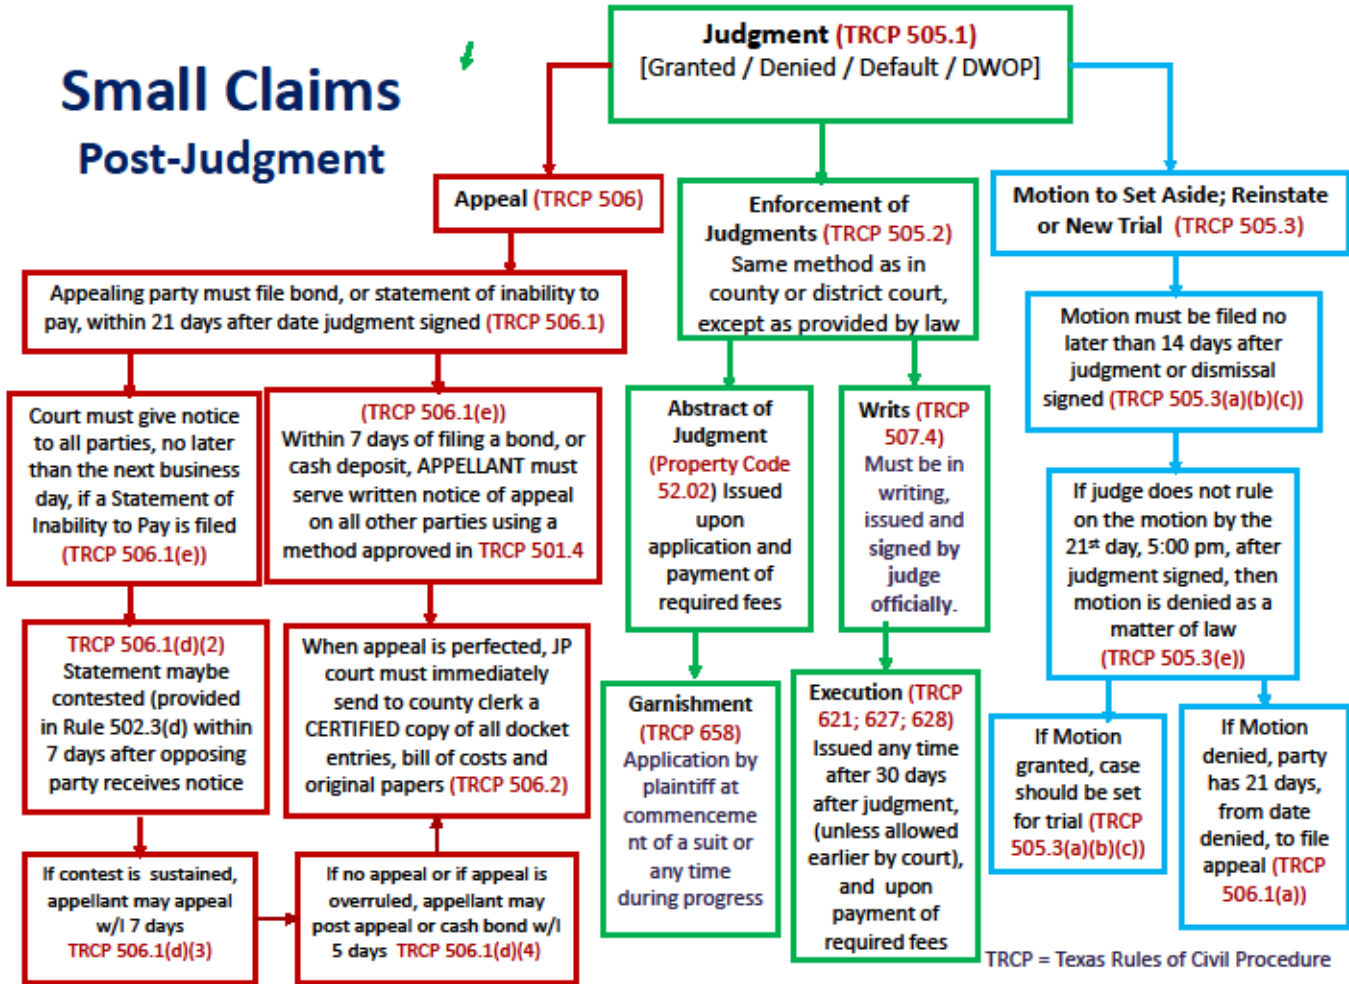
Small Claims
Post-Judgment

Judgment (TRCP 505.1)
[Granted / Denied / Default / DWOP]

Appeal (TRCP 506)

Appealing party must file bond, or statement of inability to pay, within 21 days after date judgment signed (TRCP 506.1)

Court must give notice to all parties, no later than the next business day, if a Statement of Inability to Pay is filed (TRCP 506.1(e))

(TRCP 506.1(e)) Within 7 days of filing a bond, or cash deposit, APPELLANT must serve written notice of appeal on all other parties using a method approved in TRCP 501.4

TRCP 506.1(d)(2) Statement maybe contested (provided in Rule 502.3(d) within 7 days after opposing party receives notice

When appeal is perfected, JP court must immediately send to county clerk a CERTIFIED copy of all docket entries, bill of costs and original papers (TRCP 506.2)

If contest is sustained, appellant may appeal w/I 7 days TRCP 506.1(d)(3)

If no appeal or if appeal is overruled, appellant may post appeal or cash bond w/I 5 days TRCP 506.1(d)(4)

Enforcement of Judgments (TRCP 505.2) Same method as in county or district court, except as provided by law

Abstract of Judgment (Property Code 52.02) Issued upon application and payment of required fees

Writs (TRCP 507.4) Must be in writing, issued and signed by judge officially.

Garnishment (TRCP 658) Application by plaintiff at commencement of a suit or any time during progress

Execution (TRCP 621; 627; 628) Issued any time after 30 days after judgment, (unless allowed earlier by court), and upon payment of required fees

Motion to Set Aside; Reinstate or New Trial (TRCP 505.3)

Motion must be filed no later than 14 days after judgment or dismissal signed (TRCP 505.3(a)(b)(c))

If judge does not rule on the motion by the 21st day, 5:00 pm, after judgment signed, then motion is denied as a matter of law (TRCP 505.3(e))

If Motion granted, case should be set for trial (TRCP 505.3(a)(b)(c))

If Motion denied, party has 21 days, from date denied, to file appeal (TRCP 506.1(a))

TRCP = Texas Rules of Civil Procedure